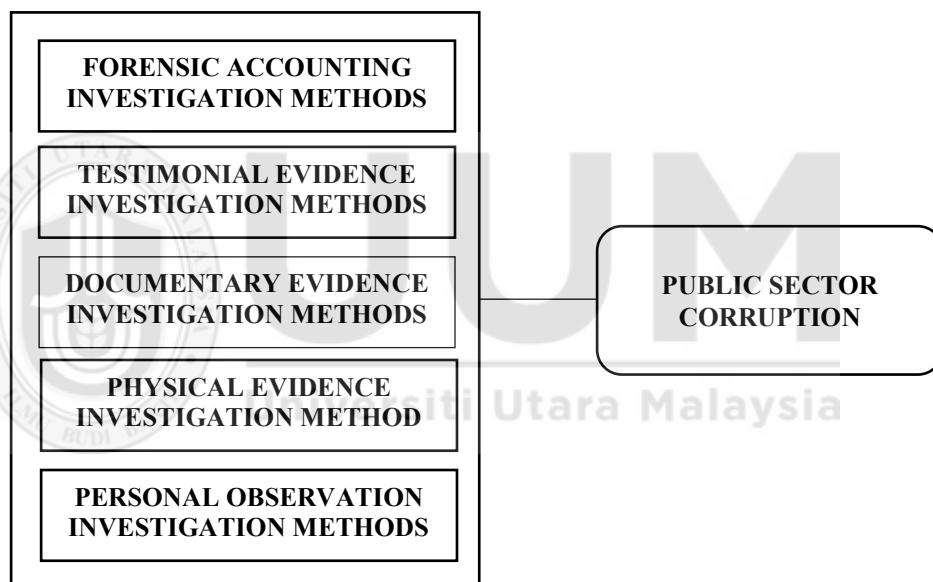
FORENSIC ACCOUNTING INVESTIGATION METHODS

TESTIMONIAL EVIDENCE INVESTIGATION METHODS

DOCUMENTARY EVIDENCE INVESTIGATION METHODS

PHYSICAL EVIDENCE INVESTIGATION METHOD

PERSONAL OBSERVATION INVESTIGATION METHODS

PUBLIC SECTOR CORRUPTION

UUM

Universiti Utara Malaysia

BUDI